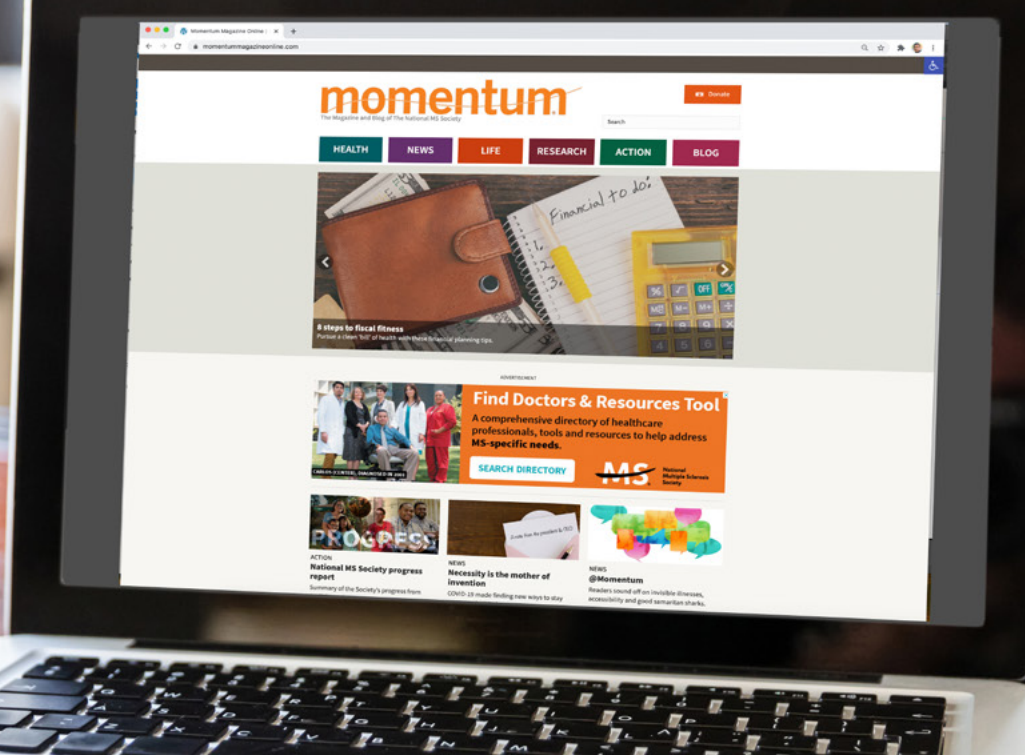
Momentum Magazine Online

momentummagazineonline.com

momentum

The Magazine and Blog of The National MS Society

Donate

Search

HEALTH NEWS LIFE RESEARCH ACTION BLOG

Financial to do:

8 steps to fiscal fitness

Pursue a clean 'bill' of health with these financial planning tips.

ADVERTISEMENT

Find Doctors & Resources Tool

A comprehensive directory of healthcare professionals, tools and resources to help address MS-specific needs.

SEARCH DIRECTORY

MS National Multiple Sclerosis Society

PROGRESS

ACTION

National MS Society progress report

Summary of the Society's progress from

NEWS

Necessity is the mother of invention

COVID-19 made finding new ways to stay

NEWS

@Momentum

Readers sound off on invisible illnesses, accessibility and good samaritan sharks.